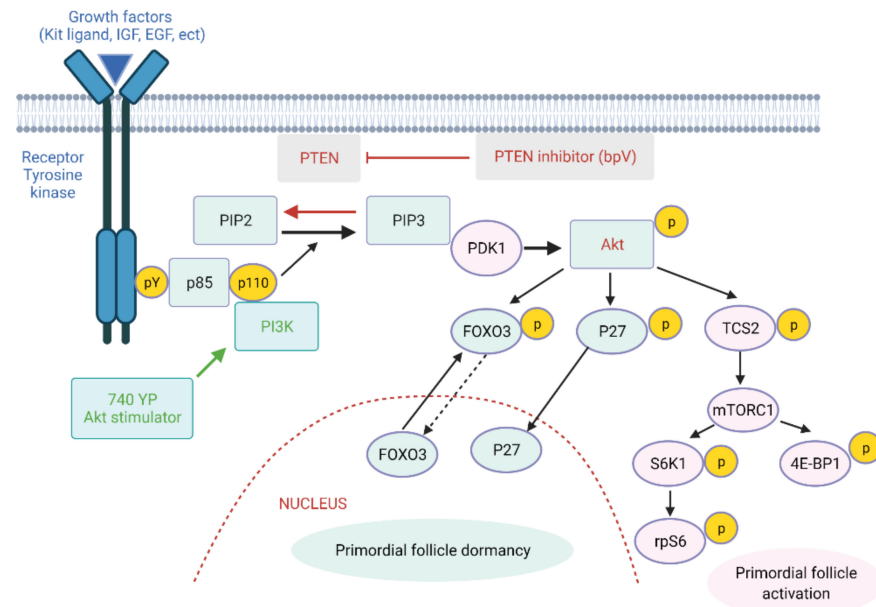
Growth factors
(Kit ligand, IGF, EGF, ect)

Receptor
Tyrosine
kinase

PTEN

PTEN inhibitor (bpV)

PIP2

PIP3

PDK1

Akt

p

pY

p85

p110

PI3K

740 YP
Akt stimulator

FOXO3

p

P27

p

TCS2

p

mTORC1

S6K1

p

4E-BP1

p

rpS6

p

FOXO3

P27

NUCLEUS

Primordial follicle dormancy

Primordial follicle activation